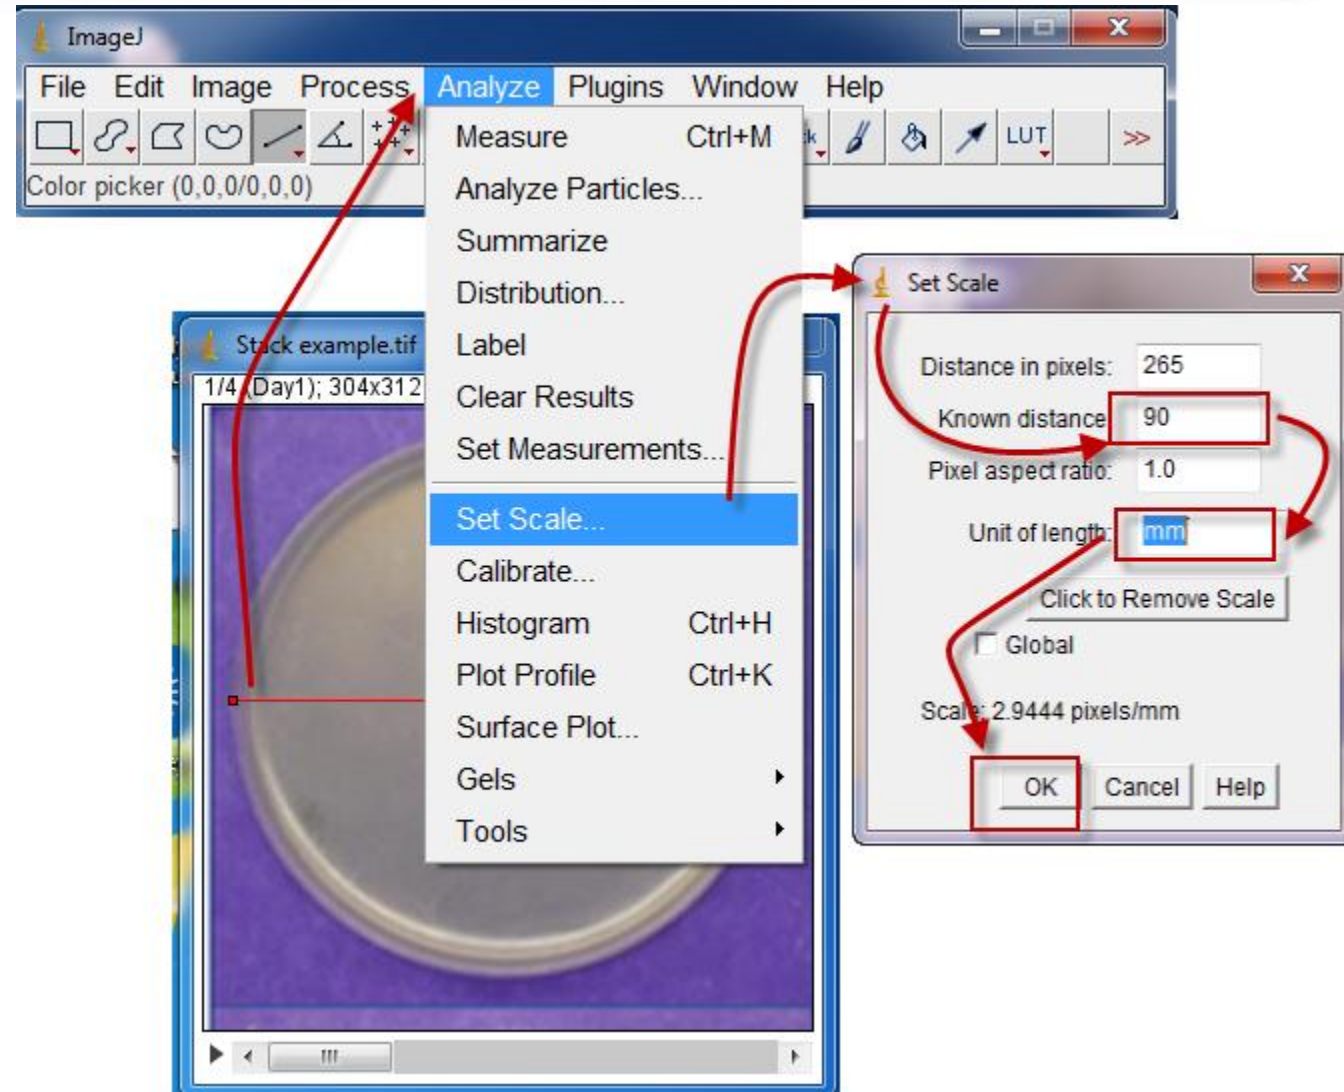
ImageJ

File Edit Image Process Analyze Plugins Window Help

LUT >>

Color picker (0,0,0/0,0,0)

Measure Ctrl+M
Analyze Particles...
Summarize
Distribution...
Label
Clear Results
Set Measurements...
Set Scale...
Calibrate...
Histogram Ctrl+H
Plot Profile Ctrl+K
Surface Plot...
Gels
Tools

Stack example.tif
1/4 (Day1); 304x312

Set Scale

Distance in pixels: 265
Known distance: 90
Pixel aspect ratio: 1.0
Unit of length: mm
Click to Remove Scale
Global
Scale: 2.9444 pixels/mm
OK Cancel Help